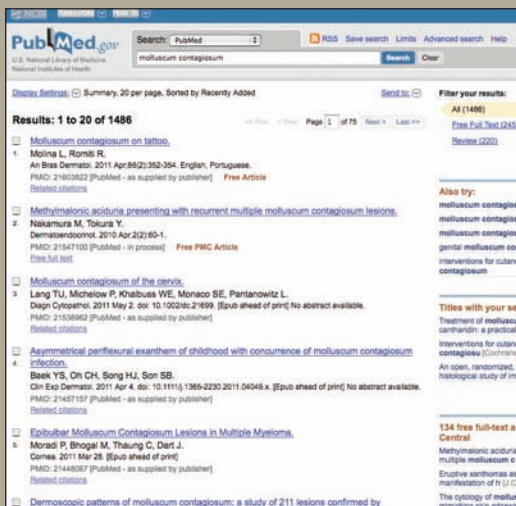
NCBI Resources How To

PubMed.gov
U.S. National Library of Medicine
National Institutes of Health

Search: PubMed
molluscum contagiosum

RSS Save search Limits Advanced search Help

Search Clear

Display Settings: Summary, 20 per page, Sorted by Recently Added

Send to:

Results: 1 to 20 of 1486

<< First < Prev Page 1 of 75 Next > Last >>

Molluscum contagiosum on tattoo.
1. Molina L, Romiti R.
An Bras Dermatol. 2011 Apr;86(2):352-354. English, Portuguese.
PMID: 21603822 [PubMed - as supplied by publisher] Free Article
Related citations

Methylmalonic aciduria presenting with recurrent multiple molluscum contagiosum lesions.
2. Nakamura M, Tokura Y.
Dermatoendocrinol. 2010 Apr;2(2):60-1.
PMID: 21547100 [PubMed - in process] Free PMC Article
Free full text

Molluscum contagiosum of the cervix.
3. Lang TU, Michelow P, Khalbuss WE, Monaco SE, Pantanowitz L.
Diagn Cytopathol. 2011 May 2. doi: 10.1002/dc.21699. [Epub ahead of print] No abstract available.
PMID: 21538962 [PubMed - as supplied by publisher]
Related citations

Asymmetrical periflexural exanthem of childhood with concurrence of molluscum contagiosum infection.
4. Baek YS, Oh CH, Song HJ, Son SB.
Clin Exp Dermatol. 2011 Apr 4. doi: 10.1111/j.1365-2230.2011.04049.x. [Epub ahead of print] No abstract available.
PMID: 21457157 [PubMed - as supplied by publisher]
Related citations

Epibulbar Molluscum Contagiosum Lesions in Multiple Myeloma.
5. Moradi P, Bhogal M, Thaung C, Dart J.
Cornea. 2011 Mar 28. [Epub ahead of print]
PMID: 21448067 [PubMed - as supplied by publisher]
Related citations

Dermoscopic patterns of molluscum contagiosum: a study of 211 lesions confirmed by

Filter your results:
All (1486)
Free Full Text (245
Review (220)

Also try:
molluscum contagio
molluscum contagio
molluscum contagio
genital molluscum co
Interventions for cutane
contagiosum

Titles with your se
Treatment of molluscu
cantharidin: a practical
Interventions for cutane
contagiosu [Cochrane
An open, randomized,
histological study of im

134 free full-text a
Central
Methylmalonic aciduria
multiple molluscum c
Eruptive xanthomas as
manifestation of h [J C
The cytology of mollu